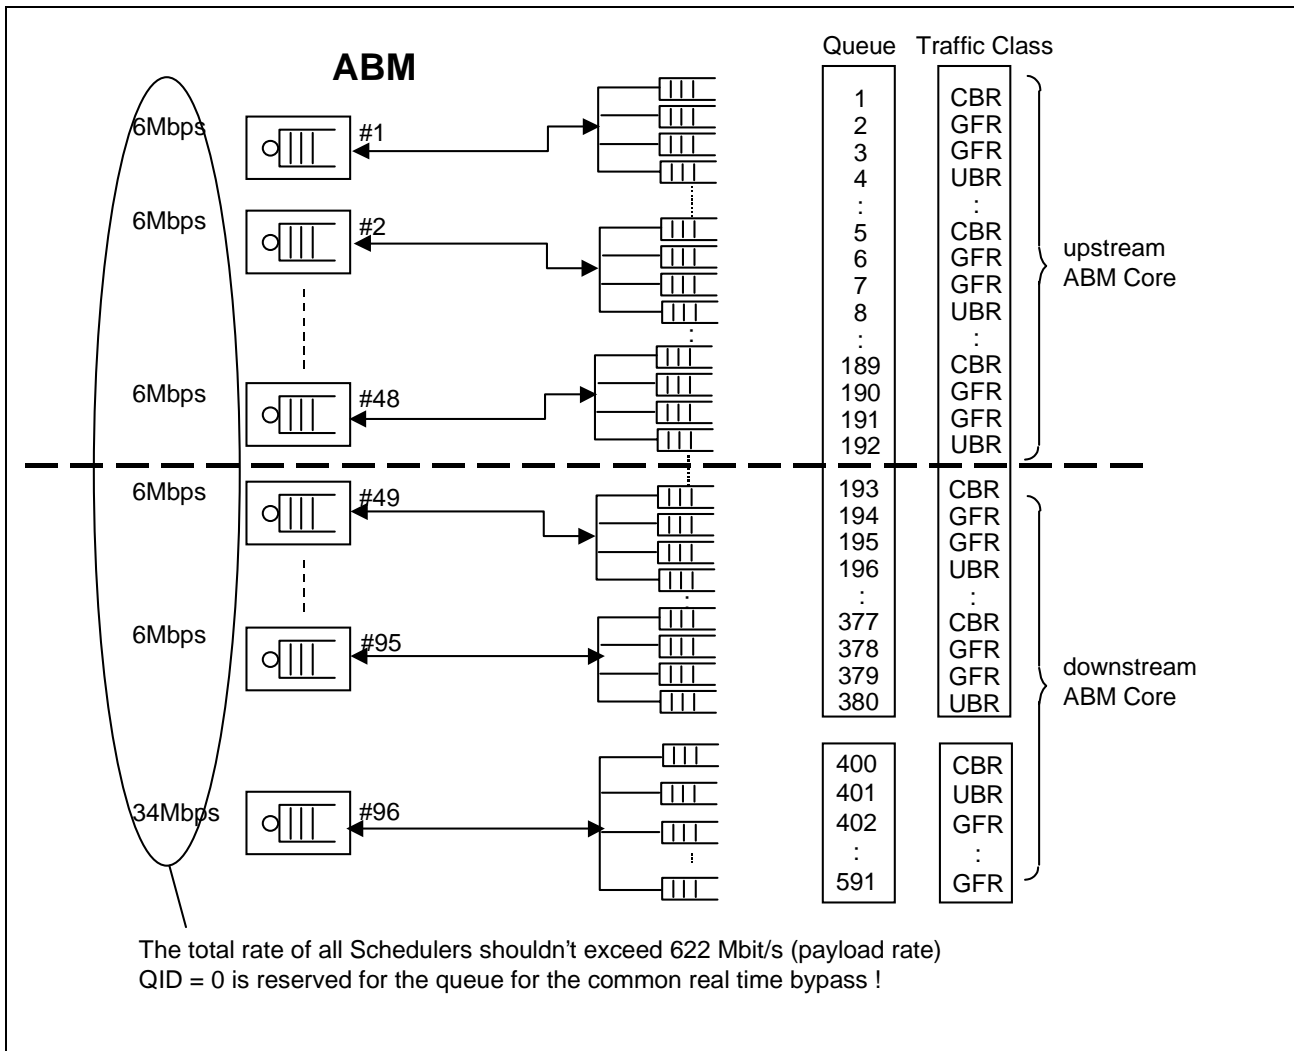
ABM

Queue Traffic Class

6Mbps #1
6Mbps #2
6Mbps #48
6Mbps #49
6Mbps #95
34Mbps #96

| Queue | Traffic Class |
|---|---|
| 1 | CBR |
| 2 | GFR |
| 3 | GFR |
| 4 | UBR |
| : | : |
| 5 | CBR |
| 6 | GFR |
| 7 | GFR |
| 8 | UBR |
| : | : |
| 189 | CBR |
| 190 | GFR |
| 191 | GFR |
| 192 | UBR |
| 193 | CBR |
| 194 | GFR |
| 195 | GFR |
| 196 | UBR |
| : | : |
| 377 | CBR |
| 378 | GFR |
| 379 | GFR |
| 380 | UBR |

| Queue | Traffic Class |
|---|---|
| 400 | CBR |
| 401 | UBR |
| 402 | GFR |
| : | : |
| 591 | GFR |

upstream ABM Core

downstream ABM Core

The total rate of all Schedulers shouldn't exceed 622 Mbit/s (payload rate)
QID = 0 is reserved for the queue for the common real time bypass !